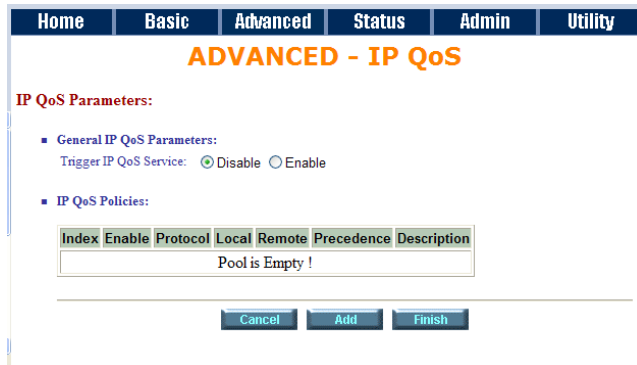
Home Basic Advanced Status Admin Utility

ADVANCED - IP QoS

IP QoS Parameters:

General IP QoS Parameters:

Trigger IP QoS Service: Disable Enable

IP QoS Policies:

| Index | Enable | Protocol | Local | Remote | Precedence | Description |
|---|---|---|---|---|---|---|
| Pool is Empty ! | | | | | | |

Cancel Add Finish